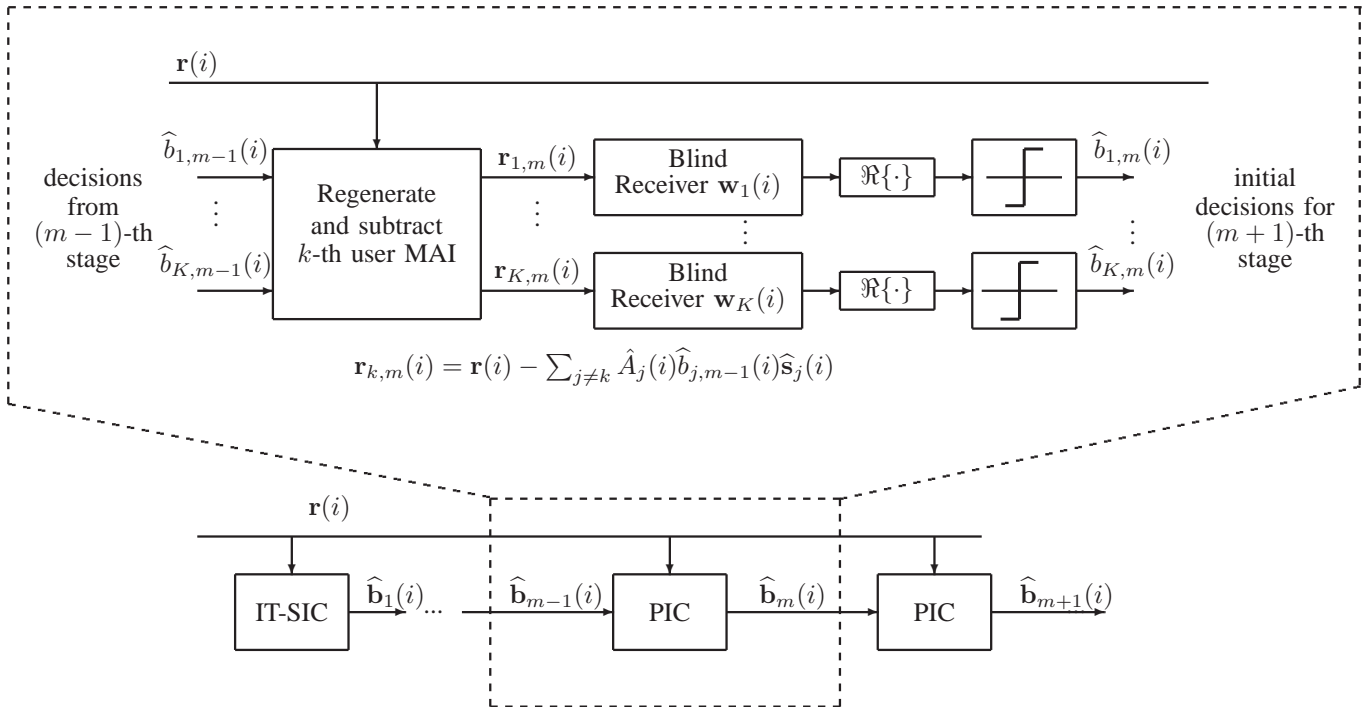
$\mathbf{r}(i)$

decisions from $(m-1)$-th stage

$\widehat{b}_{1,m-1}(i)$

$\vdots$

$\widehat{b}_{K,m-1}(i)$

Regenerate and subtract $k$-th user MAI

$\mathbf{r}_{1,m}(i)$

$\vdots$

$\mathbf{r}_{K,m}(i)$

Blind Receiver $\mathbf{w}_1(i)$

$\vdots$

Blind Receiver $\mathbf{w}_K(i)$

$\Re\{\cdot\}$

$\Re\{\cdot\}$

$\widehat{b}_{1,m}(i)$

$\vdots$

$\widehat{b}_{K,m}(i)$

initial decisions for $(m+1)$-th stage

$\mathbf{r}_{k,m}(i) = \mathbf{r}(i) - \sum_{j \neq k} \hat{A}_j(i)\widehat{b}_{j,m-1}(i)\widehat{\mathbf{s}}_j(i)$

$\mathbf{r}(i)$

IT-SIC

$\widehat{\mathbf{b}}_1(i)$...

$\widehat{\mathbf{b}}_{m-1}(i)$

PIC

$\widehat{\mathbf{b}}_m(i)$

PIC

$\widehat{\mathbf{b}}_{m+1}(i)$